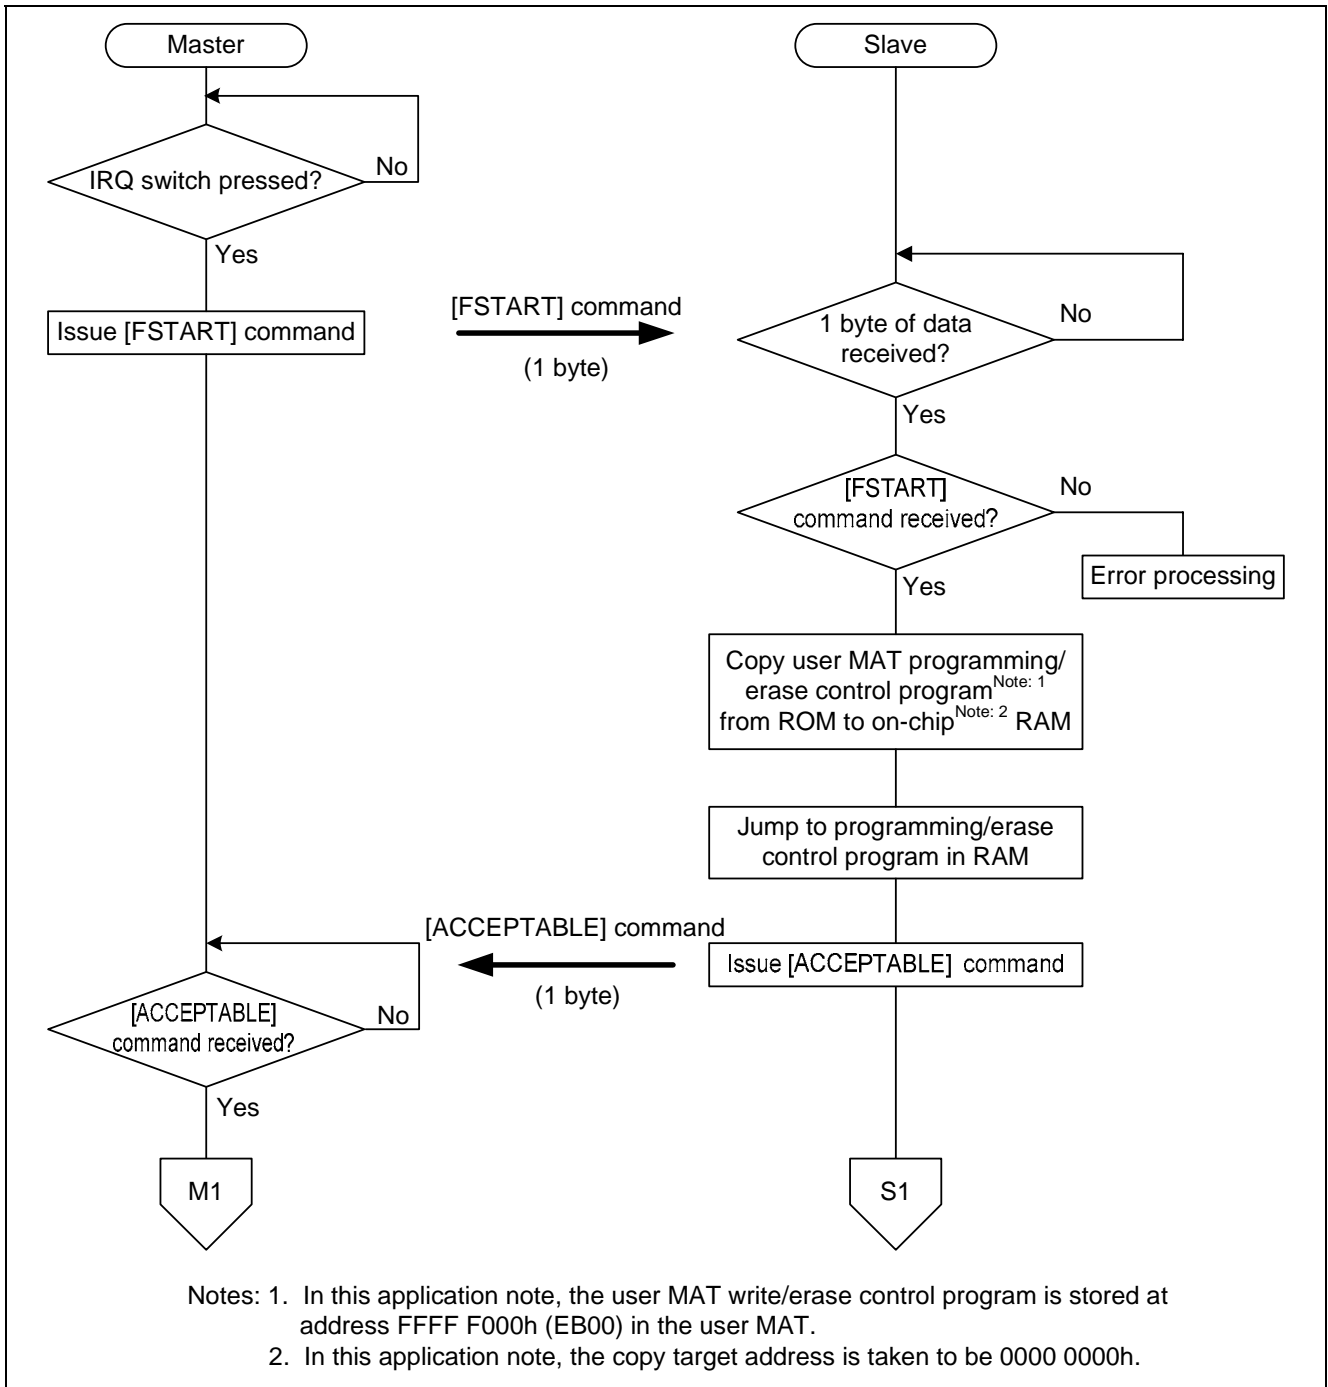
Master

IRQ switch pressed?

No

Yes

Issue [FSTART] command

[FSTART] command

(1 byte)

Slave

1 byte of data received?

No

Yes

[FSTART] command received?

No

Error processing

Yes

Copy user MAT programming/ erase control program$^{\text{Note: 1}}$ from ROM to on-chip$^{\text{Note: 2}}$ RAM

Jump to programming/erase control program in RAM

[ACCEPTABLE] command

(1 byte)

Issue [ACCEPTABLE] command

[ACCEPTABLE] command received?

No

Yes

M1

S1

Notes: 1. In this application note, the user MAT write/erase control program is stored at address FFFF F000h (EB00) in the user MAT.
2. In this application note, the copy target address is taken to be 0000 0000h.